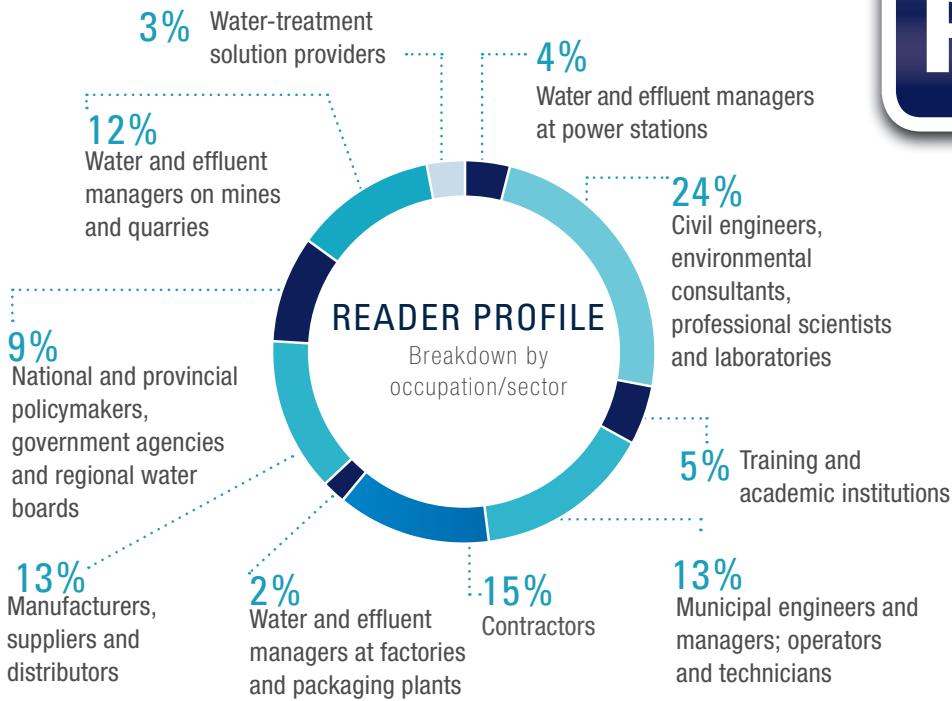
3% Water-treatment solution providers

4% Water and effluent managers at power stations

12% Water and effluent managers on mines and quarries

24% Civil engineers, environmental consultants, professional scientists and laboratories

READER PROFILE
Breakdown by occupation/sector

9% National and provincial policymakers, government agencies and regional water boards

5% Training and academic institutions

13% Manufacturers, suppliers and distributors

2% Water and effluent managers at factories and packaging plants

15% Contractors

13% Municipal engineers and managers; operators and technicians